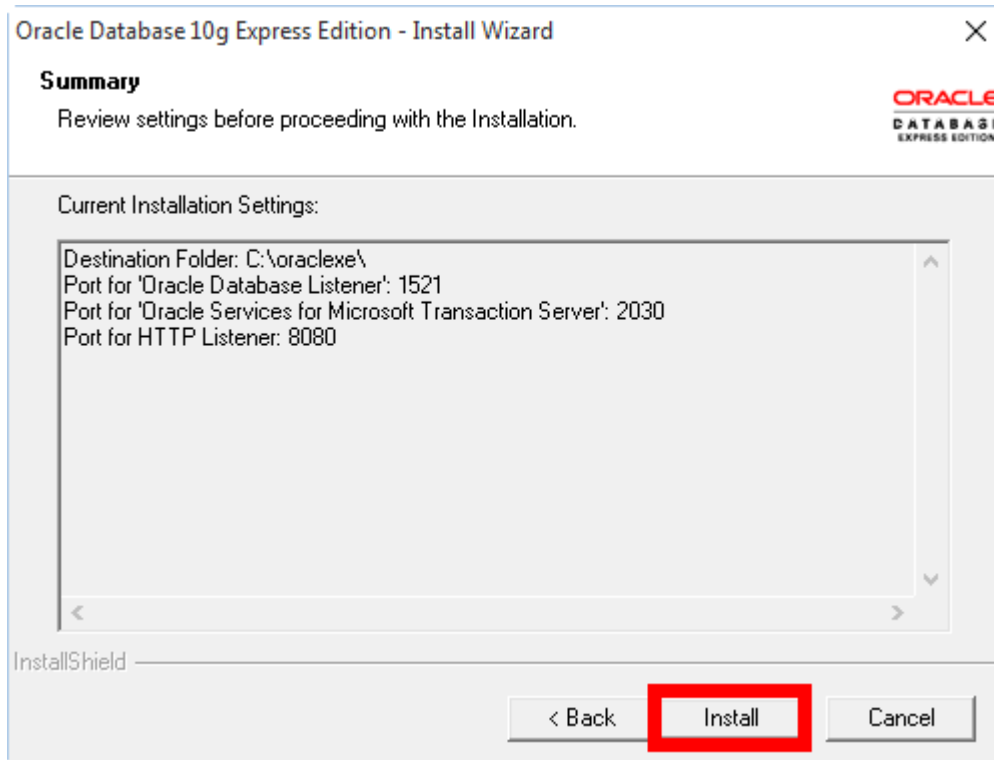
Oracle Database 10g Express Edition - Install Wizard

Summary

Review settings before proceeding with the Installation.

ORACLE
DATABAS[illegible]
EXPRESS EDITION

Current Installation Settings:

Destination Folder: C:\oraclexe\
Port for 'Oracle Database Listener': 1521
Port for 'Oracle Services for Microsoft Transaction Server': 2030
Port for HTTP Listener: 8080

InstallShield

< Back
Install
Cancel